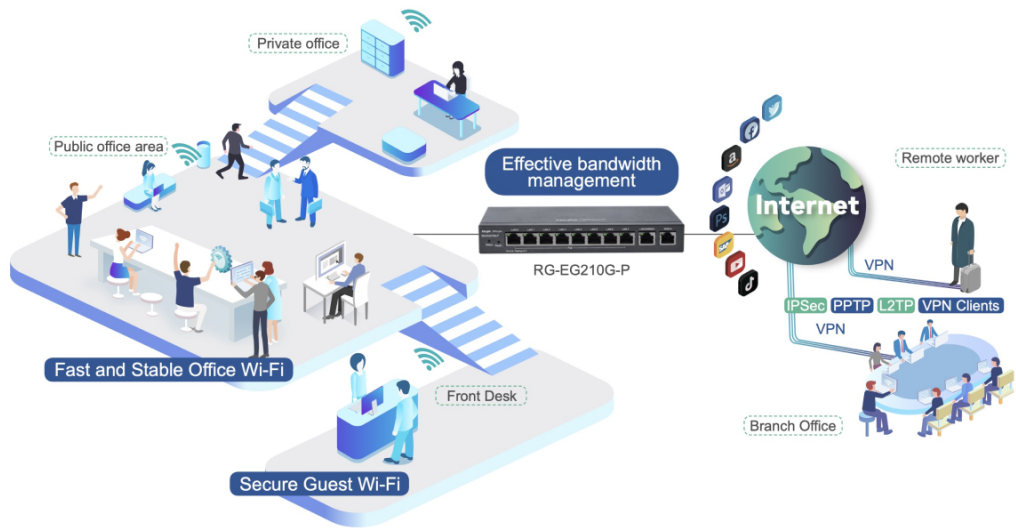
Private office

Public office area

Effective bandwidth management

RG-EG210G-P

Internet

Remote worker

VPN

IPSec PPTP L2TP VPN Clients

VPN

Fast and Stable Office Wi-Fi

Front Desk

Branch Office

Secure Guest Wi-Fi